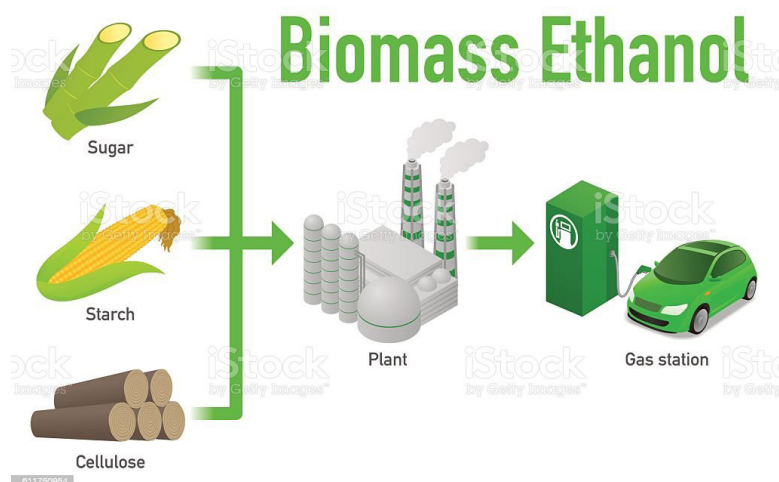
Biomass Ethanol

Sugar

Starch

Cellulose

Plant

Gas station

iStock by Getty Images

iStock by Getty Images

iStock by Getty Images

iStock by Getty Images

iStock by Getty Images

iStock by Getty Images

iStock by Getty Images

iStock by Getty Images

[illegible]